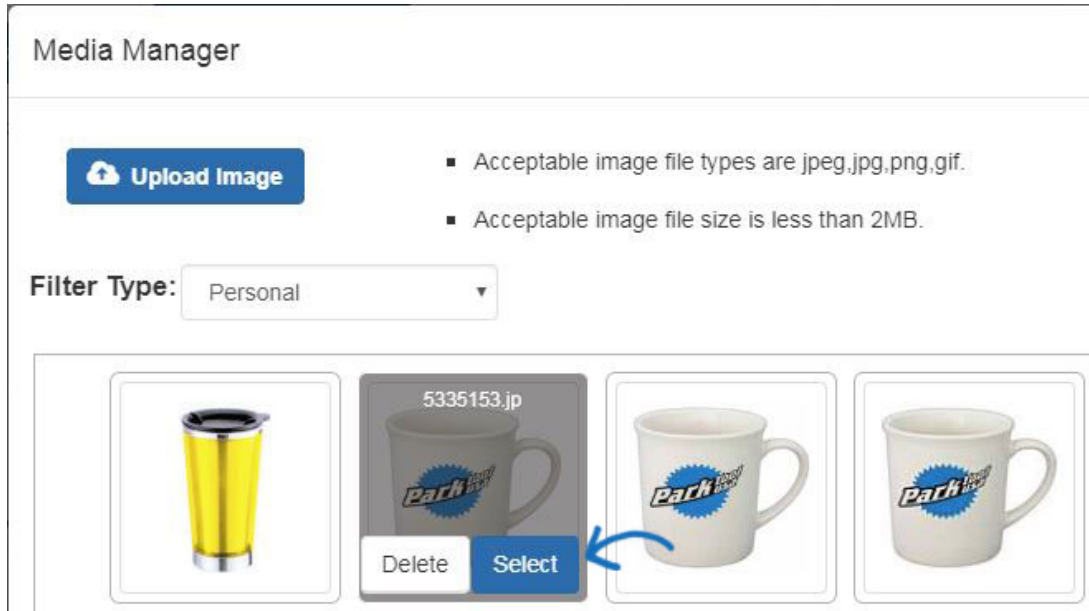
Media Manager

Upload Image

- Acceptable image file types are jpeg,jpg,png,gif.
- Acceptable image file size is less than 2MB.

Filter Type: Personal

5335153.jp

Park Tool

Delete Select

Park Tool

Park Tool